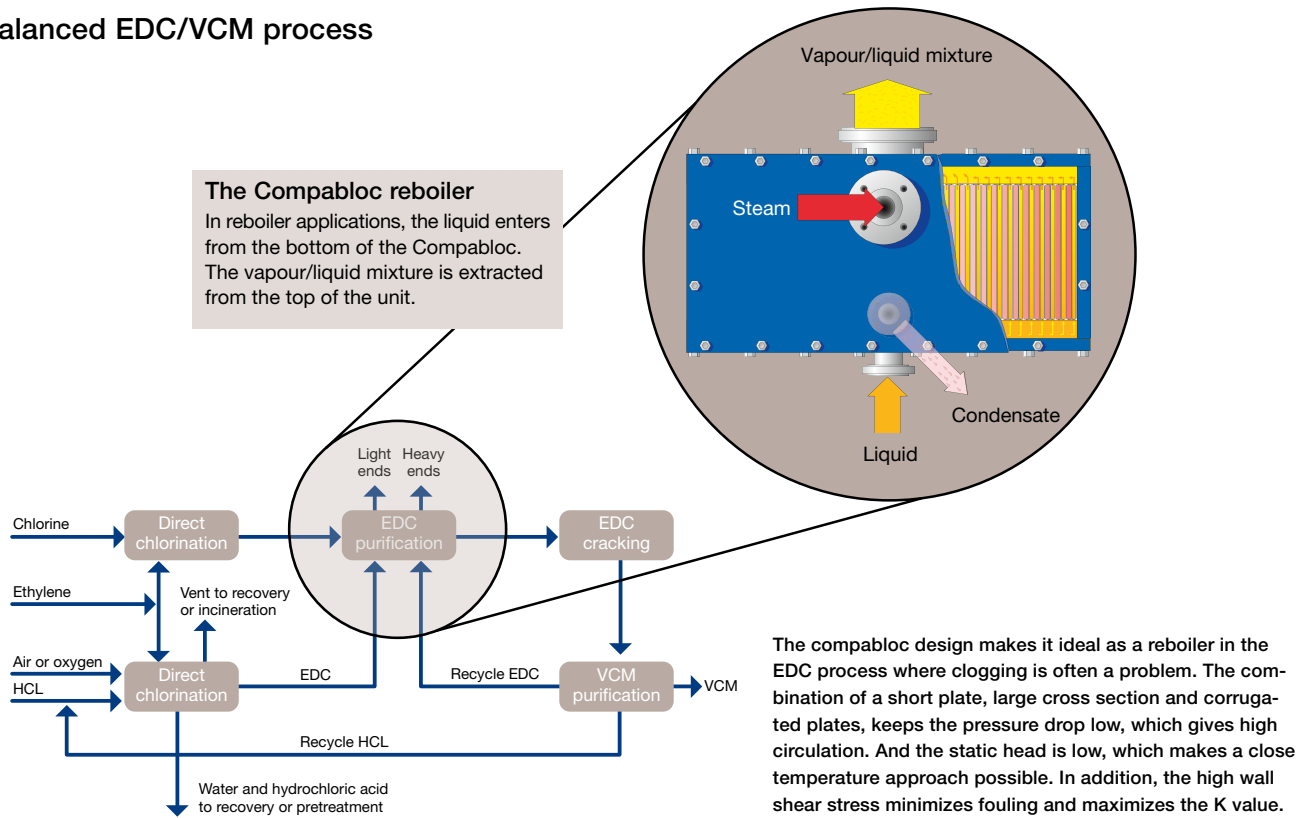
alanced EDC/VCM process

The Compabloc reboiler
In reboiler applications, the liquid enters from the bottom of the Compabloc. The vapour/liquid mixture is extracted from the top of the unit.

Vapour/liquid mixture

Steam

Condensate

Liquid

Light ends

Heavy ends

Chlorine

Direct chlorination

EDC purification

EDC cracking

Ethylene

Vent to recovery or incineration

Air or oxygen

HCL

Direct chlorination

EDC

Recycle EDC

VCM purification

VCM

Recycle HCL

Water and hydrochloric acid to recovery or pretreatment

The compabloc design makes it ideal as a reboiler in the EDC process where clogging is often a problem. The combination of a short plate, large cross section and corrugated plates, keeps the pressure drop low, which gives high circulation. And the static head is low, which makes a close temperature approach possible. In addition, the high wall shear stress minimizes fouling and maximizes the K value.